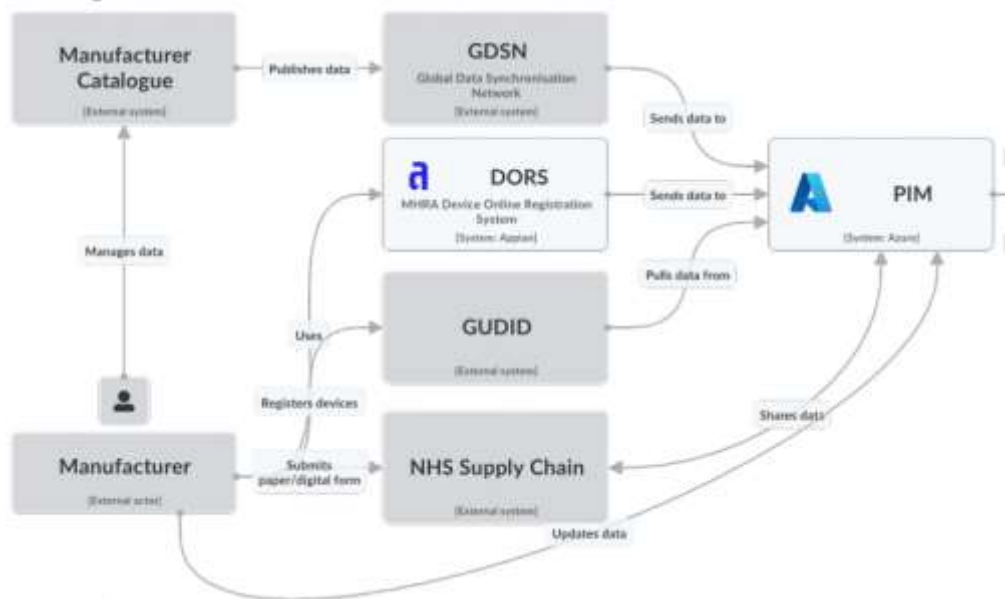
Manufacturer Catalogue

[External system]

Publishes data

GDSN

Global Data Synchronisation Network

[External system]

Sends data to

DORS

MHRA Device Online Registration System

[System: Appian]

Sends data to

PIM

[System: Azure]

Manages data

Pulls data from

Uses

GUDID

[External system]

Registers devices

Shares data

Manufacturer

[External actor]

Submits paper/digital form

NHS Supply Chain

[External system]

Updates data